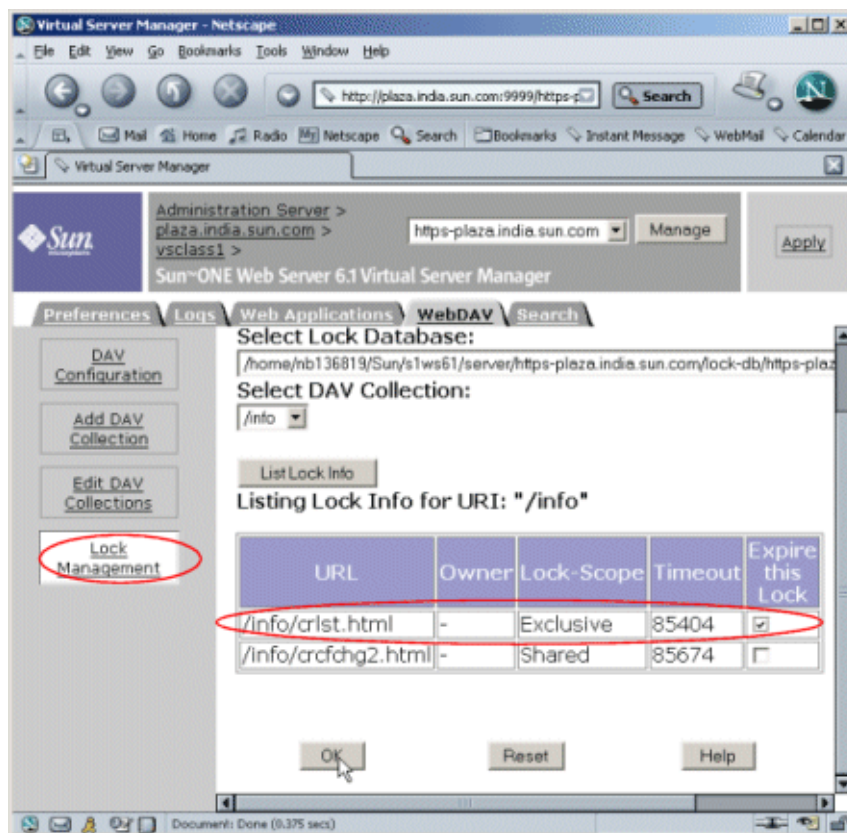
Virtual Server Manager - Netscape

File Edit View Go Bookmarks Tools Window Help

http://plaza.india.sun.com:9999/https-p

Search

Mail Home Radio Netscape Search Bookmarks Instant Message WebMail Calendar

Virtual Server Manager

Sun

Administration Server > plaza.india.sun.com > vsclass1 >

https-plaza.india.sun.com

Manage

Apply

Sun ONE Web Server 6.1 Virtual Server Manager

Preferences Logs Web Applications WebDAV Search

DAV Configuration

Add DAV Collection

Edit DAV Collections

Lock Management

Select Lock Database:

/home/nb136819/Sun/s1ws61/server/https-plaza.india.sun.com/lock-db/https-plaz

Select DAV Collection:

/info

List Lock Info

Listing Lock Info for URI: "/info"

| URL | Owner | Lock-Scope | Timeout | Expire this Lock |
|---|---|---|---|---|
| /info/crlst.html | - | Exclusive | 85404 | ☑ |
| /info/crcfchg2.html | - | Shared | 85674 | ☐ |

OK

Reset

Help

Document: Done (0.375 secs)